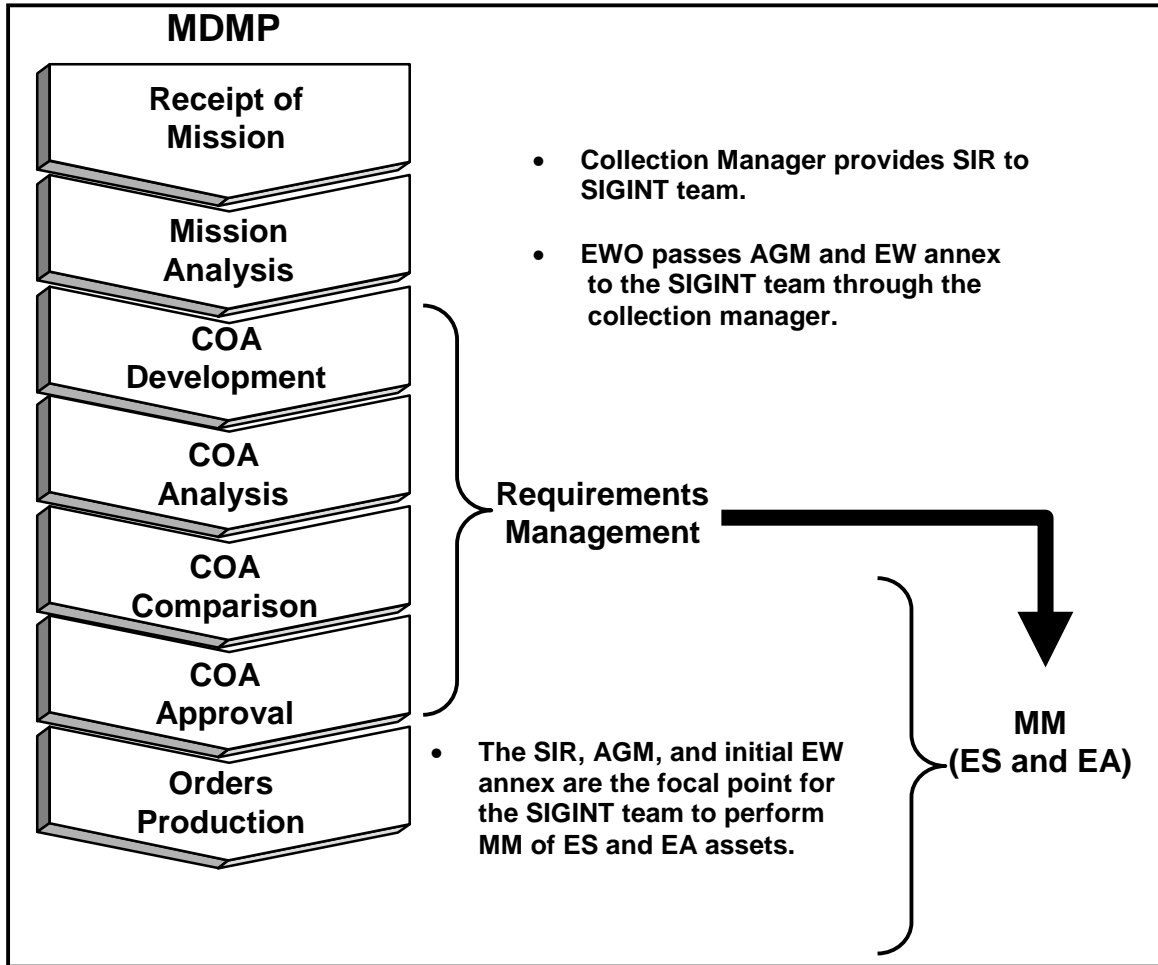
MDMP

Receipt of Mission

Mission Analysis

COA Development

COA Analysis

COA Comparison

COA Approval

Orders Production

• Collection Manager provides SIR to SIGINT team.

• EWO passes AGM and EW annex to the SIGINT team through the collection manager.

Requirements Management

MM (ES and EA)

• The SIR, AGM, and initial EW annex are the focal point for the SIGINT team to perform MM of ES and EA assets.